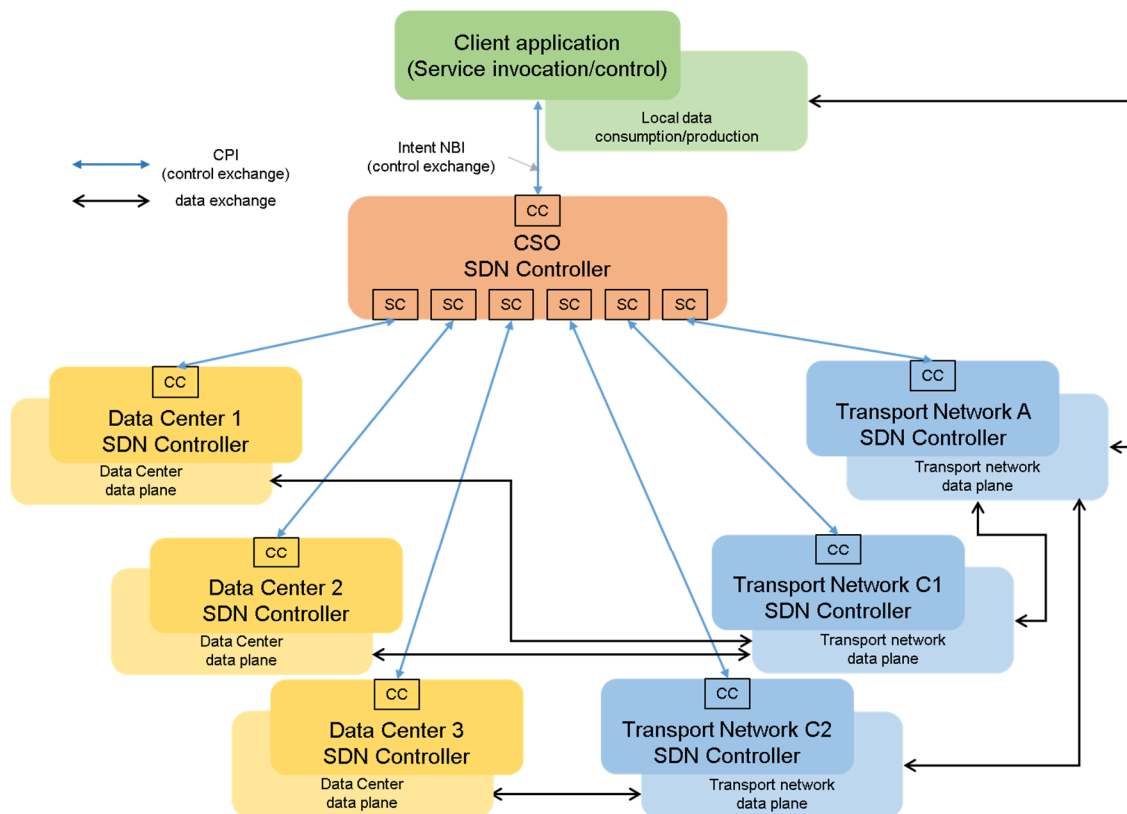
Client application
(Service invocation/control)

Local data
consumption/production

CPI
(control exchange)

data exchange

Intent NBI
(control exchange)

CC

CSO
SDN Controller

SC SC SC SC SC SC

CC
Data Center 1
SDN Controller
Data Center
data plane

CC
Transport Network A
SDN Controller
Transport network
data plane

CC
Data Center 2
SDN Controller
Data Center
data plane

CC
Transport Network C1
SDN Controller
Transport network
data plane

CC
Data Center 3
SDN Controller
Data Center
data plane

CC
Transport Network C2
SDN Controller
Transport network
data plane